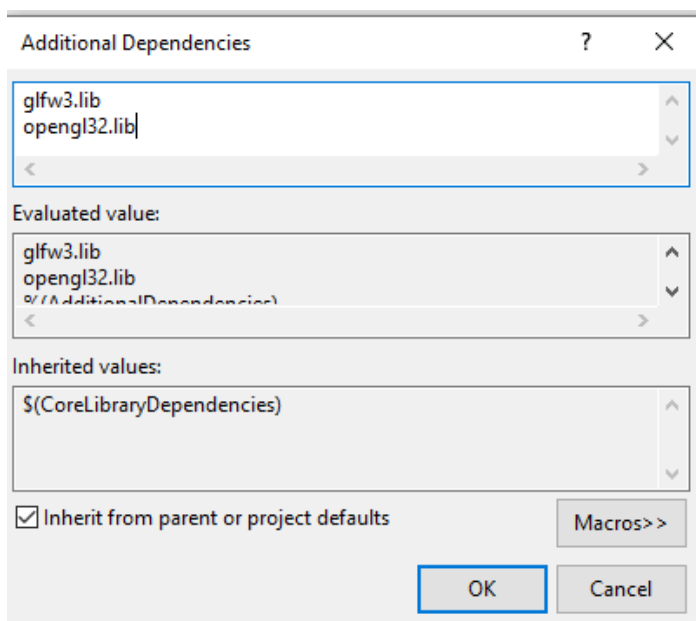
Additional Dependencies

?

glfw3.lib
opengl32.lib

Evaluated value:

glfw3.lib
opengl32.lib
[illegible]

Inherited values:

$(CoreLibraryDependencies)

Inherit from parent or project defaults

Macros>>

OK

Cancel